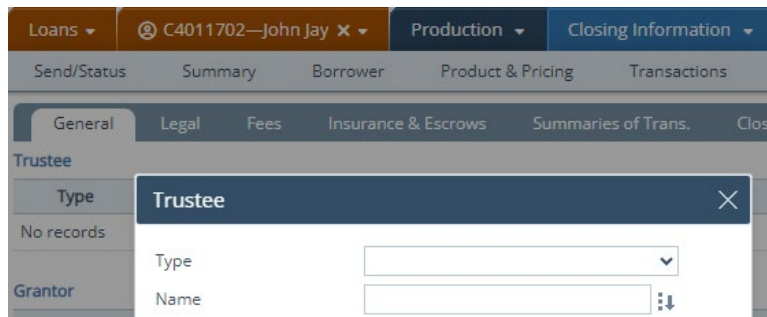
Loans ▾ C4011702—John Jay ✕ ▾ Production ▾ Closing Information ▾

Send/Status Summary Borrower Product & Pricing Transactions

General Legal Fees Insurance & Escrows Summaries of Trans. Clos

Trustee

Type

No records

Grantor

Trustee

Type

Name